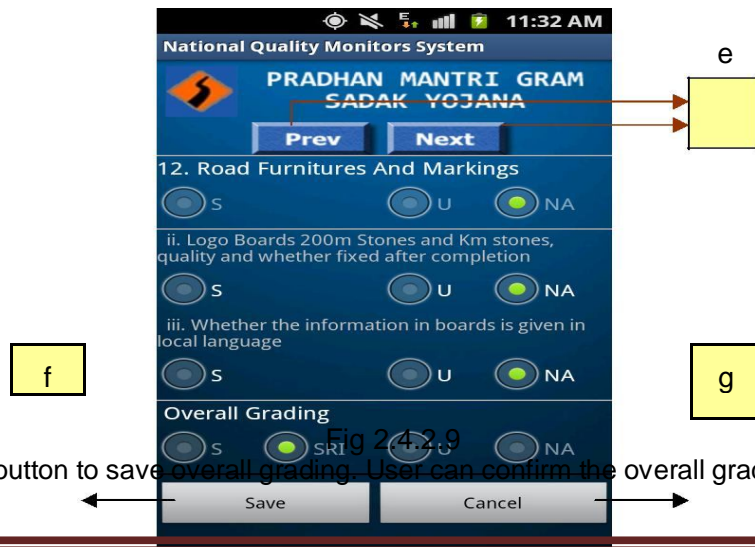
11:32 AM

National Quality Monitors System

PRADHAN MANTRI GRAM SADAK YOJANA

Prev Next

12. Road Furnitures And Markings

S U NA

ii. Logo Boards 200m Stones and Km stones, quality and whether fixed after completion

S U NA

iii. Whether the information in boards is given in local language

S U NA

Overall Grading

S SRI U NA

Save Cancel

e

f

g

Fig 2.4.2.9

button to save overall grading. User can confirm the overall grad